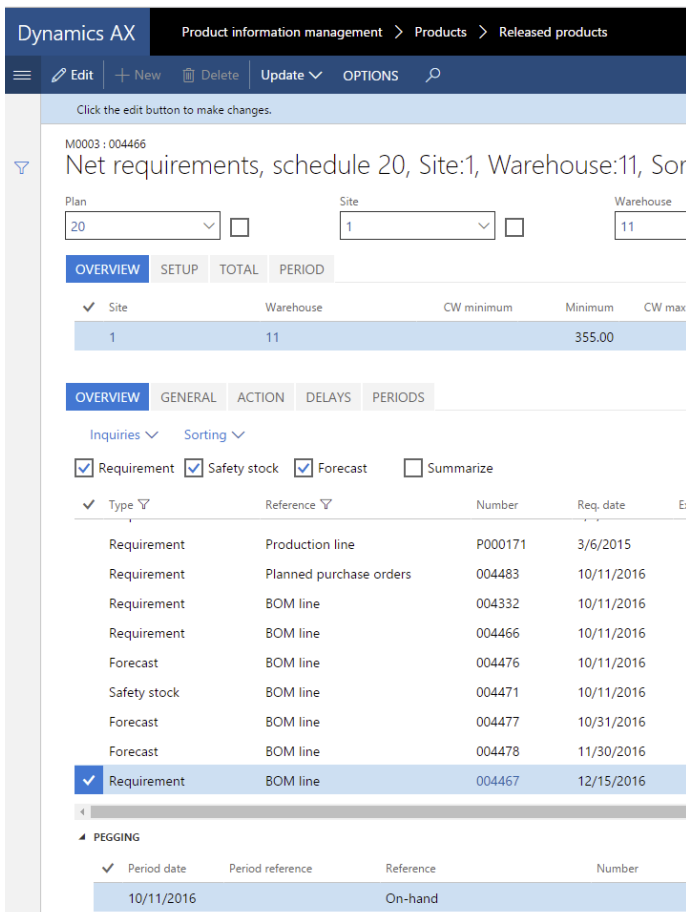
Dynamics AX    Product information management > Products > Released products

Edit   + New   Delete   Update   OPTIONS

Click the edit button to make changes.

M0003 : 004466
Net requirements, schedule 20, Site:1, Warehouse:11, Sor

Plan
20

Site
1

Warehouse
11

OVERVIEW   SETUP   TOTAL   PERIOD

| ✓ | Site | Warehouse | CW minimum | Minimum | CW max |
|---|---|---|---|---|---|
| | 1 | 11 | | 355.00 | |

OVERVIEW   GENERAL   ACTION   DELAYS   PERIODS

Inquiries   Sorting

Requirement   Safety stock   Forecast   Summarize

| ✓ | Type | Reference | Number | Req. date |
|---|---|---|---|---|
| | Requirement | Production line | P000171 | 3/6/2015 |
| | Requirement | Planned purchase orders | 004483 | 10/11/2016 |
| | Requirement | BOM line | 004332 | 10/11/2016 |
| | Requirement | BOM line | 004466 | 10/11/2016 |
| | Forecast | BOM line | 004476 | 10/11/2016 |
| | Safety stock | BOM line | 004471 | 10/11/2016 |
| | Forecast | BOM line | 004477 | 10/31/2016 |
| | Forecast | BOM line | 004478 | 11/30/2016 |
| ✓ | Requirement | BOM line | 004467 | 12/15/2016 |

PEGGING

| ✓ | Period date | Period reference | Reference | Number |
|---|---|---|---|---|
| | 10/11/2016 | | On-hand | |